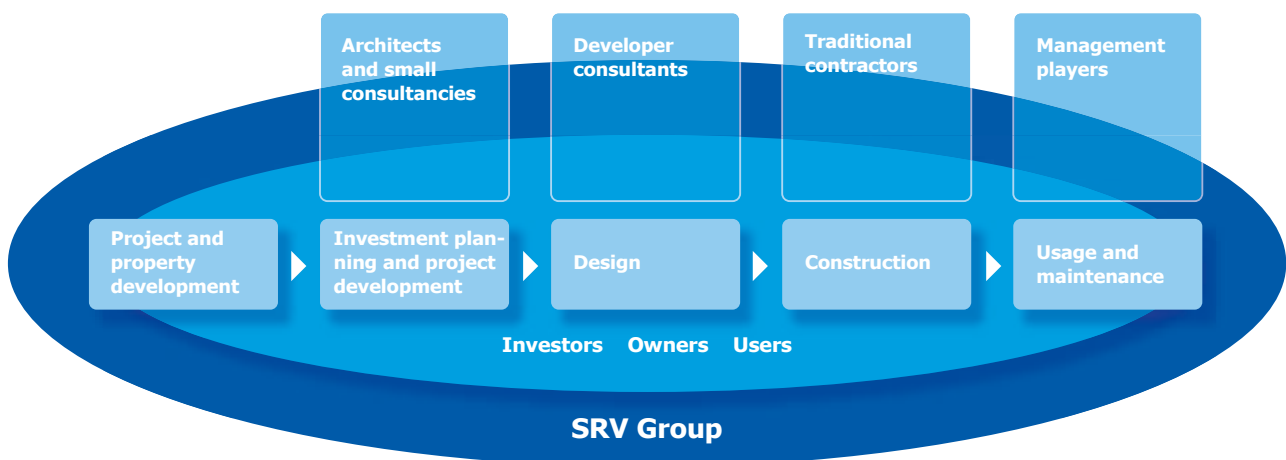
Architects and small consultancies

Developer consultants

Traditional contractors

Management players

Project and property development

Investment planning and project development

Design

Construction

Usage and maintenance

Investors Owners Users

SRV Group